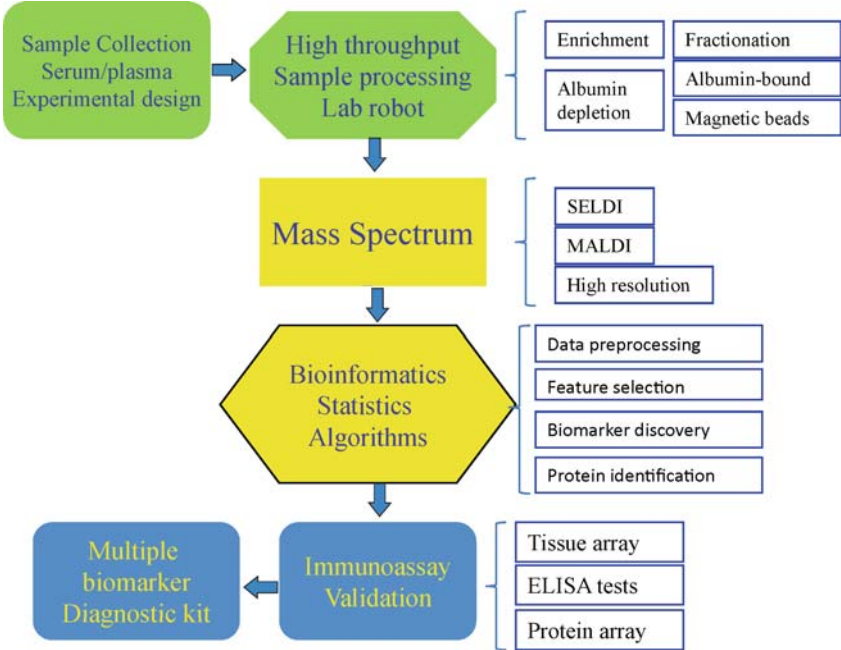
Sample Collection
Serum/plasma
Experimental design

High throughput
Sample processing
Lab robot

Enrichment

Fractionation

Albumin depletion

Albumin-bound

Magnetic beads

Mass Spectrum

SELDI

MALDI

High resolution

Bioinformatics
Statistics
Algorithms

Data preprocessing

Feature selection

Biomarker discovery

Protein identification

Multiple biomarker Diagnostic kit

Immunoassay Validation

Tissue array

ELISA tests

Protein array